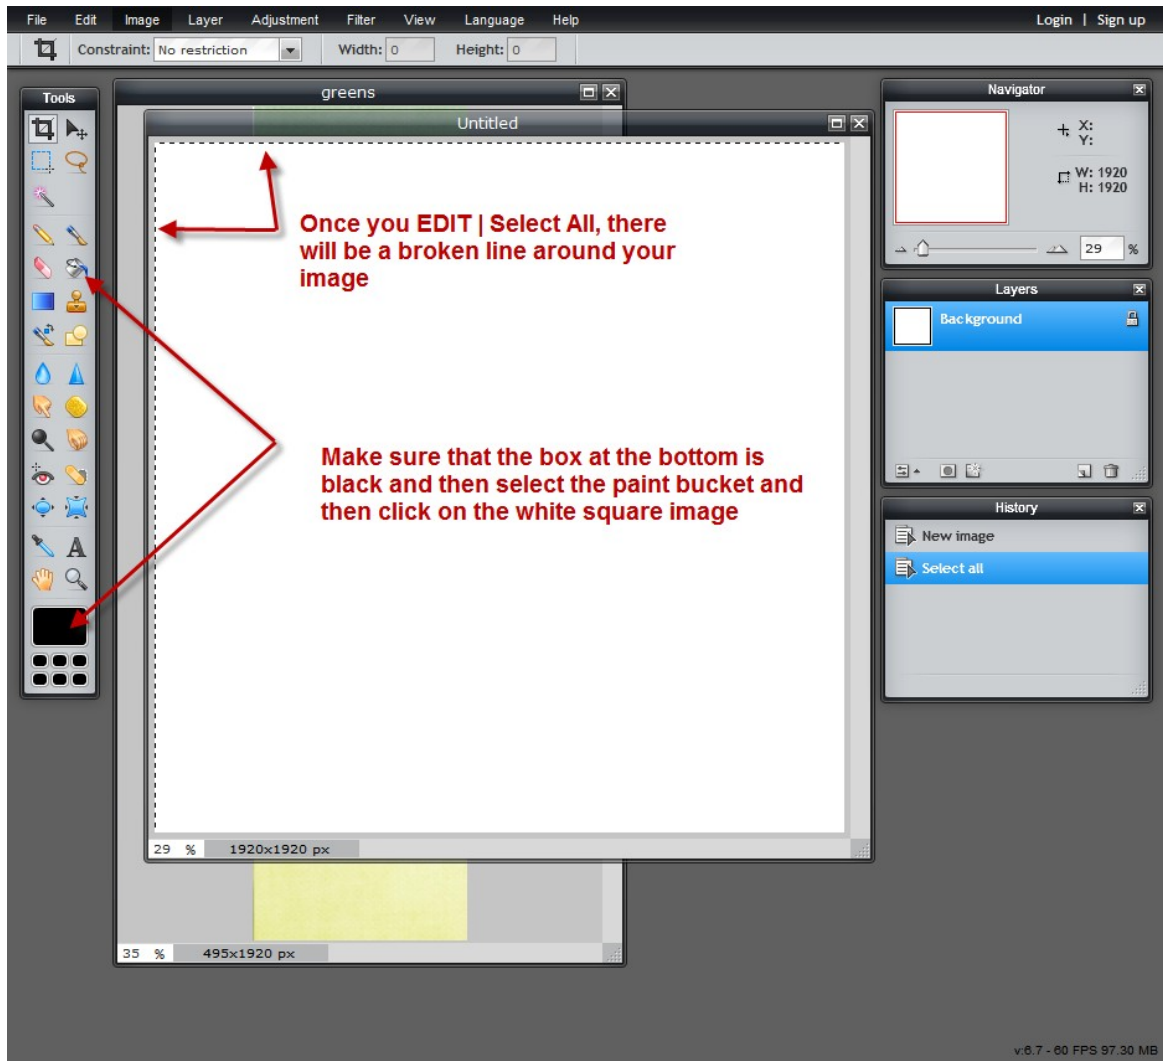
File Edit Image Layer Adjustment Filter View Language Help

Login | Sign up

Constraint: No restriction Width: 0 Height: 0

Tools

greens

Untitled

Once you EDIT | Select All, there will be a broken line around your image

Make sure that the box at the bottom is black and then select the paint bucket and then click on the white square image

29 % 1920x1920 px

35 % 495x1920 px

Navigator

X:
Y:
W: 1920
H: 1920

29 %

Layers

Background

History

New image

Select all

v:6.7 - 60 FPS 97.30 MB